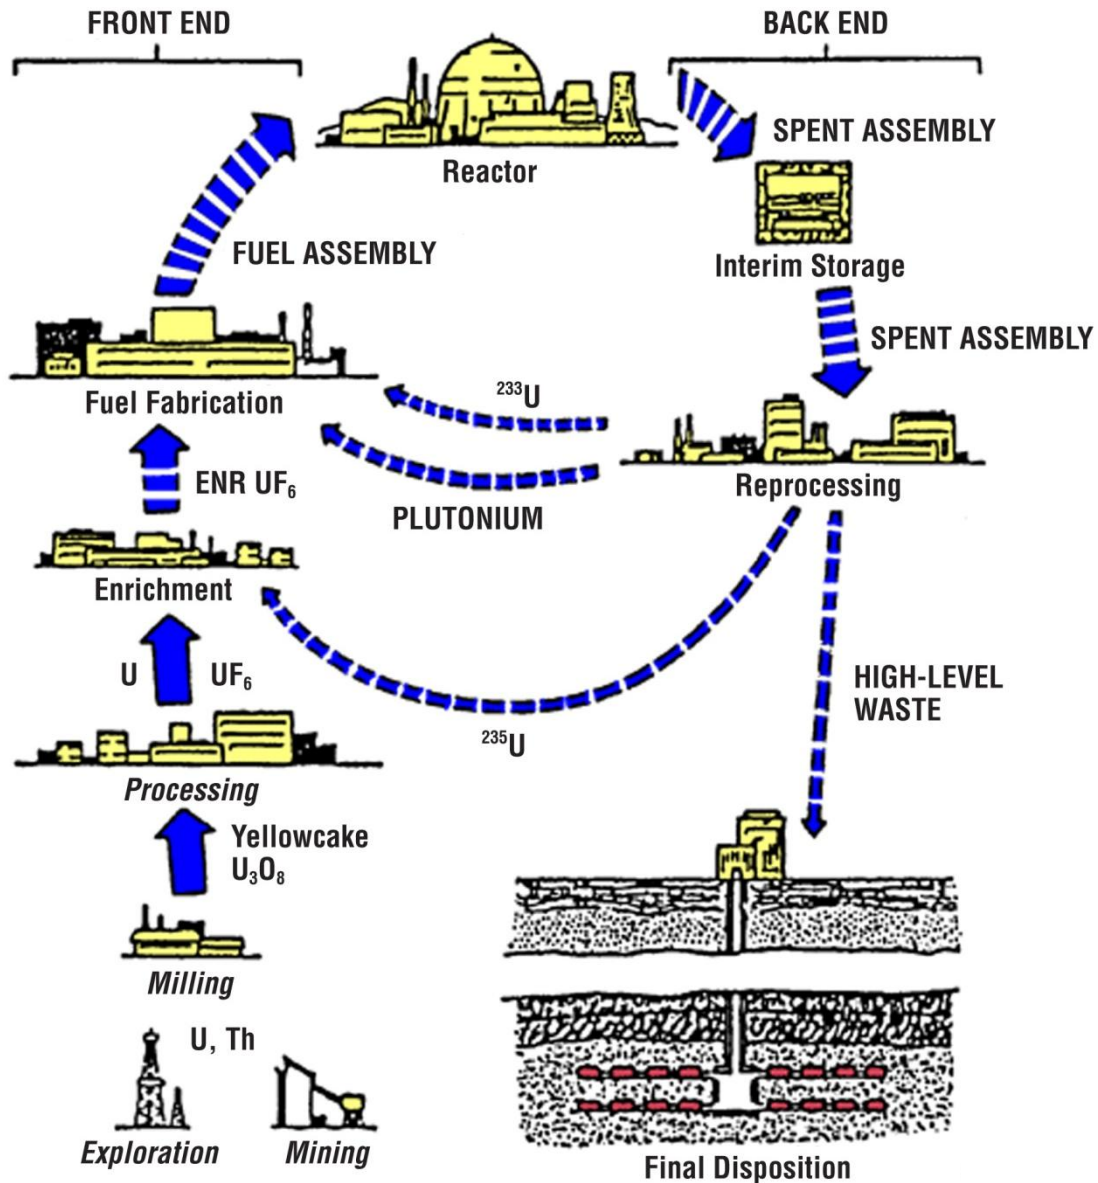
FRONT END

BACK END

Reactor

SPENT ASSEMBLY

Interim Storage

SPENT ASSEMBLY

FUEL ASSEMBLY

Fuel Fabrication

$^{233}U$

PLUTONIUM

Reprocessing

ENR $UF_6$

Enrichment

U

$UF_6$

$^{235}U$

HIGH-LEVEL WASTE

Processing

Yellowcake $U_3O_8$

Milling

U, Th

Exploration

Mining

Final Disposition